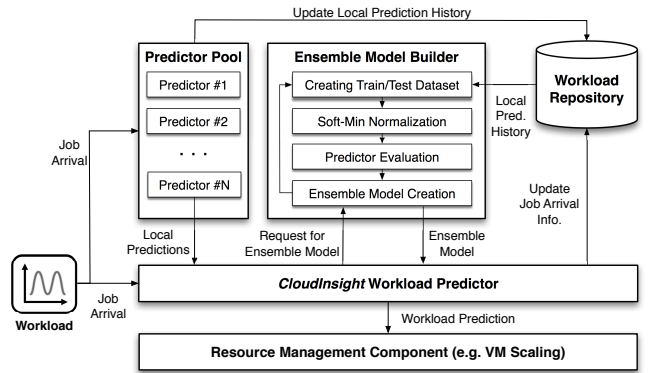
Update Local Prediction History

Predictor Pool

Predictor #1

Predictor #2

· · ·

Predictor #N

Ensemble Model Builder

Creating Train/Test Dataset

Soft-Min Normalization

Predictor Evaluation

Ensemble Model Creation

Workload Repository

Local Pred. History

Job Arrival

Local Predictions

Request for Ensemble Model

Ensemble Model

Update Job Arrival Info.

Workload

Job Arrival

*CloudInsight* Workload Predictor

Workload Prediction

Resource Management Component (e.g. VM Scaling)